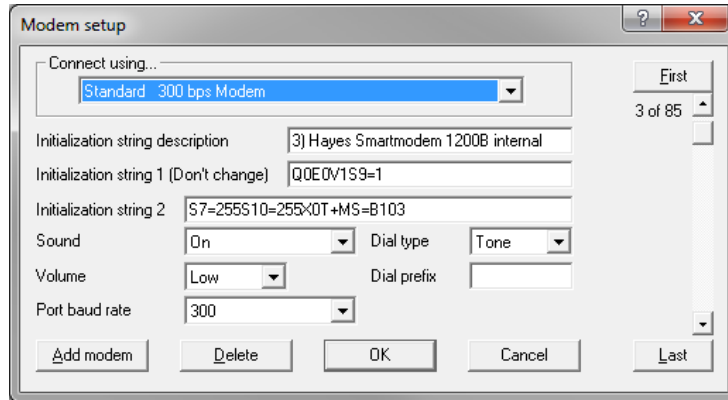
Modem setup

?

X

Connect using...

Standard 300 bps Modem

First

3 of 85

Initialization string description

3) Hayes Smartmodem 1200B internal

Initialization string 1 (Don't change)

Q0E0V1S9=1

Initialization string 2

S7=255S10=255X0T+MS=B103

Sound

On

Dial type

Tone

Volume

Low

Dial prefix

Port baud rate

300

Add modem

Delete

OK

Cancel

Last